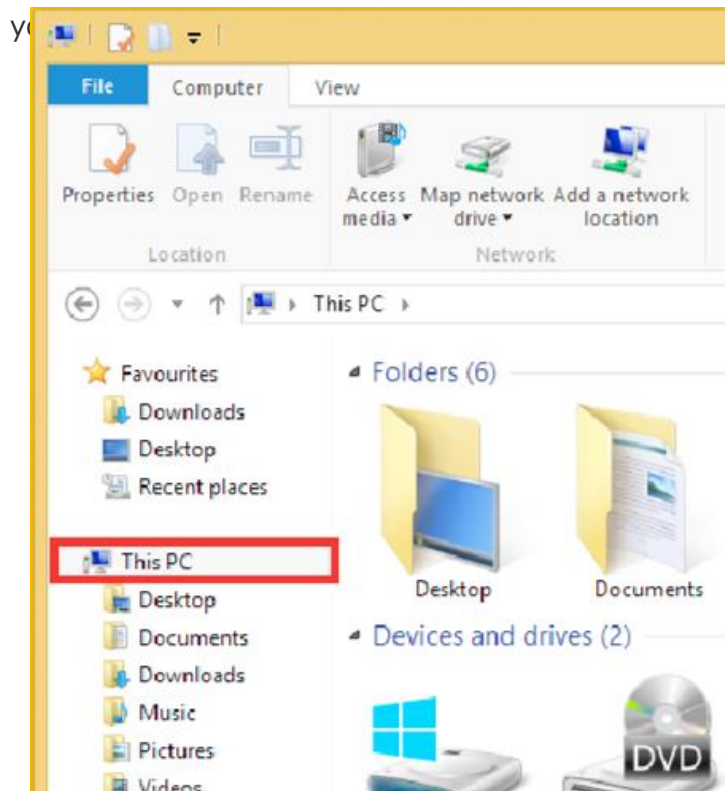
yc

File Computer View

Properties Open Rename
Location

Access media ▾ Map network drive ▾ Add a network location
Network

This PC

Favourites
Downloads
Desktop
Recent places

This PC
Desktop
Documents
Downloads
Music
Pictures
Videos

Folders (6)

Desktop
Documents

Devices and drives (2)

DVD